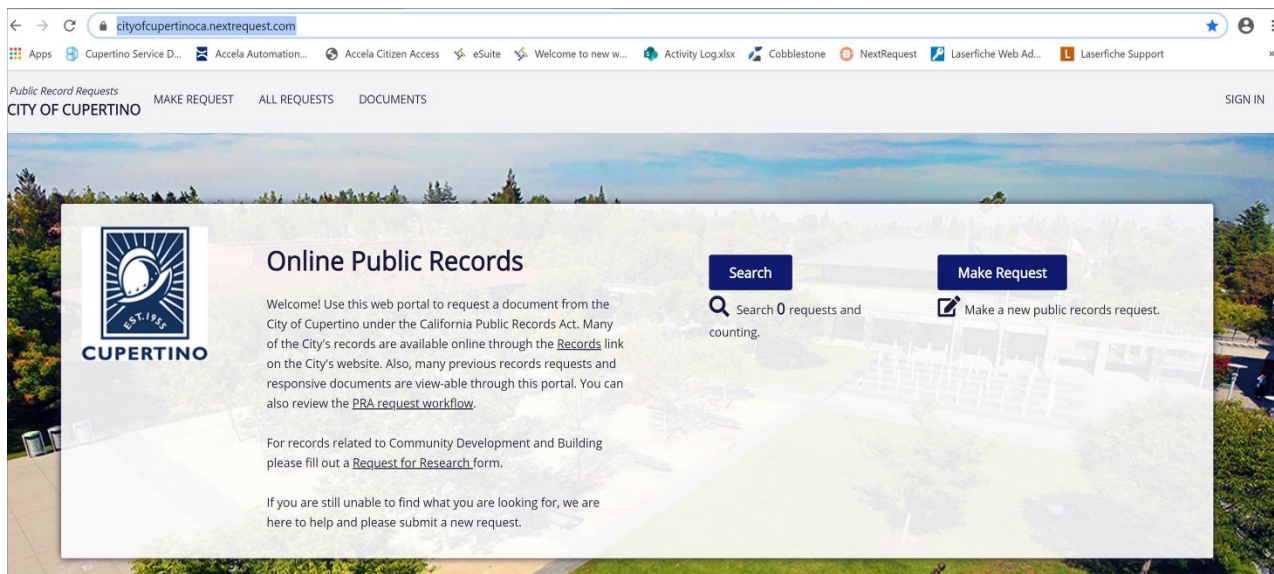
cityofcupertinoca.nextrequest.com

Apps Cupertino Service D... Accela Automation... Accela Citizen Access eSuite Welcome to new w... Activity Log.xlsx Cobblestone NextRequest Laserfiche Web Ad... Laserfiche Support

Public Record Requests
CITY OF CUPERTINO MAKE REQUEST ALL REQUESTS DOCUMENTS SIGN IN

EST. 1955
CUPERTINO

Online Public Records

Welcome! Use this web portal to request a document from the City of Cupertino under the California Public Records Act. Many of the City's records are available online through the Records link on the City's website. Also, many previous records requests and responsive documents are view-able through this portal. You can also review the PRA request workflow.

For records related to Community Development and Building please fill out a Request for Research form.

If you are still unable to find what you are looking for, we are here to help and please submit a new request.

Search
Search 0 requests and counting.

Make Request
Make a new public records request.